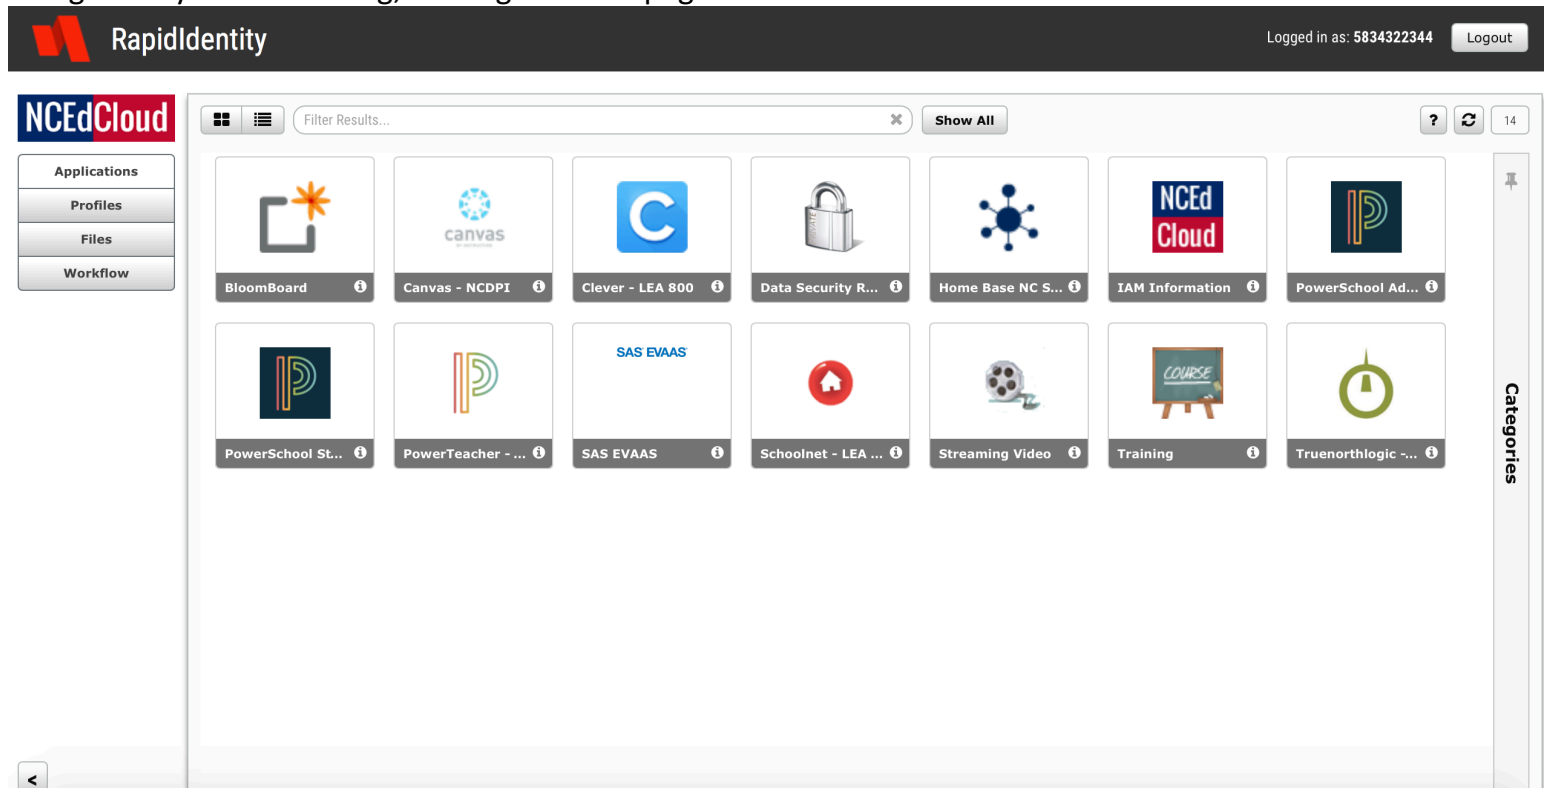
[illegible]

RapidIdentity

Logged in as: 5834322344 Logout

NCEdCloud

Applications
Profiles
Files
Workflow

Filter Results... Show All ? 14

canvas

BloomBoard
Canvas - NCDPI
Clever - LEA 800
Data Security R...
Home Base NC S...
NCEd Cloud
IAM Information
PowerSchool Ad...

PowerSchool St...
PowerTeacher - ...
SAS EVAAS
SAS EVAAS
Schoolnet - LEA ...
Streaming Video
COURSE
Training
Truenorthlogic -...

Categories

<